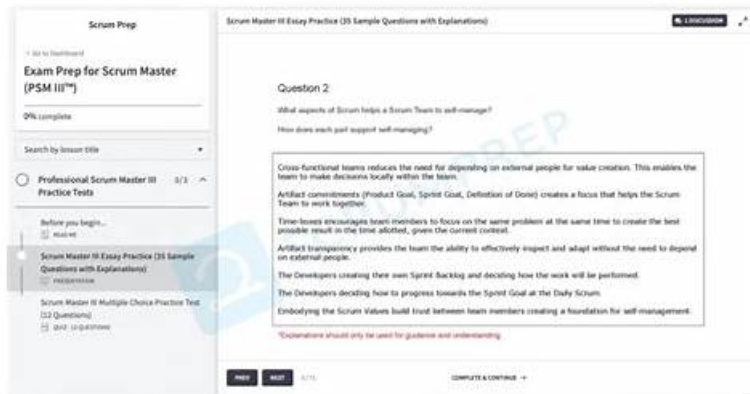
Scrum Prep

< Go to Dashboard

Exam Prep for Scrum Master (PSM III™)

0% complete

Search by lesson title

Professional Scrum Master III Practice Tests 0/3

Before you begin...
READ ME

Scrum Master III Essay Practice (35 Sample Questions with Explanations)
PRESENTATION

Scrum Master III Multiple Choice Practice Test (12 Questions)
QUIZ · 12 QUESTIONS

Scrum Master III Essay Practice (35 Sample Questions with Explanations)

LOGOUT

Question 2

What aspects of Scrum helps a Scrum Team to self-manage?

How does each part support self-managing?

Cross-functional teams reduces the need for depending on external people for value creation. This enables the team to make decisions locally within the team.

Artifact commitments (Product Goal, Sprint Goal, Definition of Done) creates a focus that helps the Scrum Team to work together.

Time-boxes encourages team members to focus on the same problem at the same time to create the best possible result in the time allotted, given the current context.

Artifact transparency provides the team the ability to effectively inspect and adapt without the need to depend on external people.

The Developers creating their own Sprint Backlog and deciding how the work will be performed.

The Developers deciding how to progress towards the Sprint Goal at the Daily Scrum.

Embodying the Scrum Values build trust between team members creating a foundation for self-management.

*Explanations should only be used for guidance and understanding

PREV NEXT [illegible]

COMPLETE & CONTINUE →